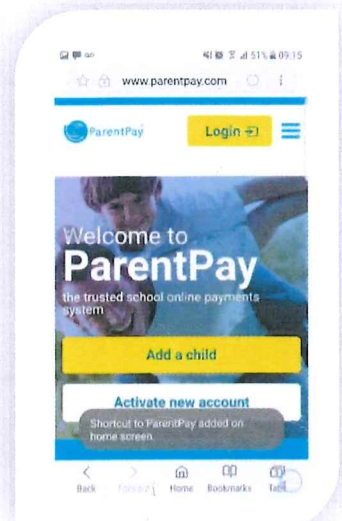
51% 09:15

www.parentpay.com

ParentPay

Login

Welcome to ParentPay

the trusted school online payments system

Add a child

Activate new account

Shortcut to ParentPay added on home screen.

Back

Forward

Home

Bookmarks

Tabs